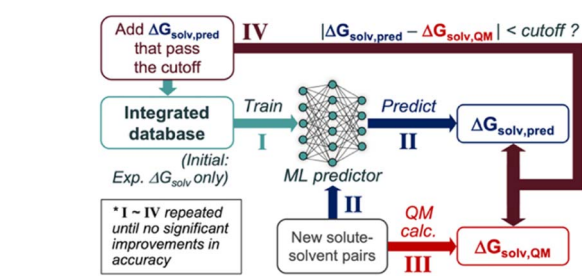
Add $\Delta G_{solv,pred}$ that pass the cutoff

IV

$|\Delta G_{solv,pred} - \Delta G_{solv,QM}| < cutoff$ ?

Integrated database

Train

I

Predict

II

$\Delta G_{solv,pred}$

(Initial: Exp. $\Delta G_{solv}$ only)

ML predictor

* I ~ IV repeated until no significant improvements in accuracy

II

QM calc.

New solute-solvent pairs

III

$\Delta G_{solv,QM}$